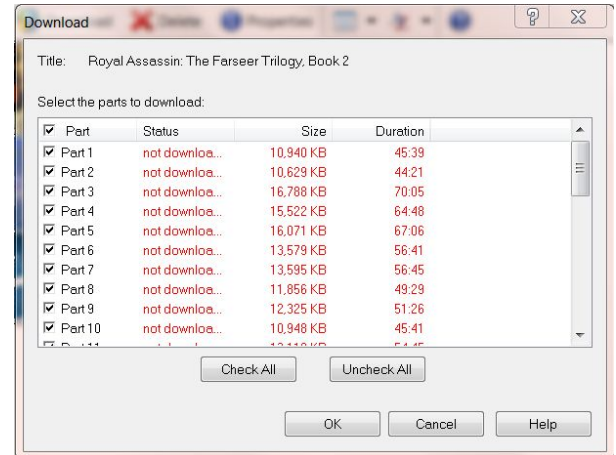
Download ? X

Title: Royal Assassin: The Farseer Trilogy, Book 2

Select the parts to download:

| Part | Status | Size | Duration |
|---|---|---|---|
| Part 1 | not downloa... | 10,940 KB | 45:39 |
| Part 2 | not downloa... | 10,629 KB | 44:21 |
| Part 3 | not downloa... | 16,788 KB | 70:05 |
| Part 4 | not downloa... | 15,522 KB | 64:48 |
| Part 5 | not downloa... | 16,071 KB | 67:06 |
| Part 6 | not downloa... | 13,579 KB | 56:41 |
| Part 7 | not downloa... | 13,595 KB | 56:45 |
| Part 8 | not downloa... | 11,856 KB | 49:29 |
| Part 9 | not downloa... | 12,325 KB | 51:26 |
| Part 10 | not downloa... | 10,948 KB | 45:41 |
| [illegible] | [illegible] | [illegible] | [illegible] |

Check All Uncheck All

OK Cancel Help